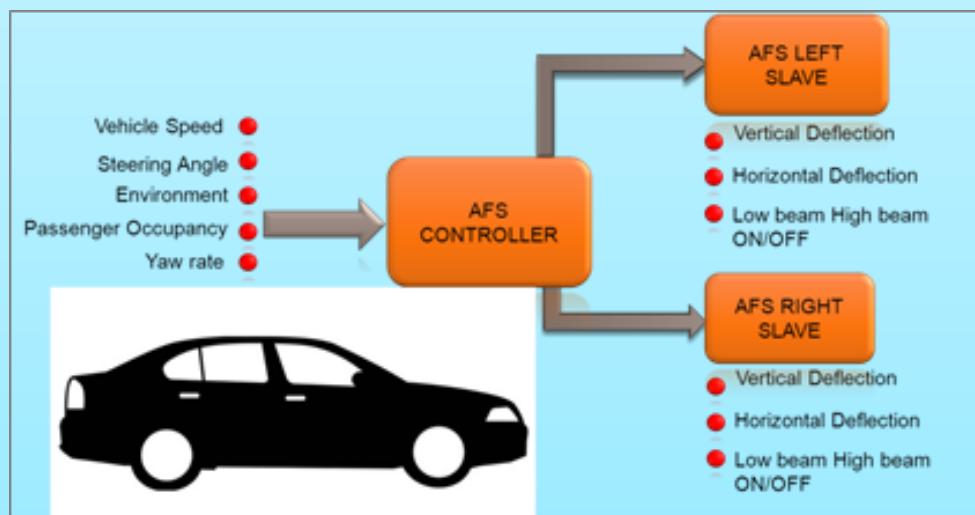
Vehicle Speed
Steering Angle
Environment
Passenger Occupancy
Yaw rate

AFS CONTROLLER

AFS LEFT SLAVE

Vertical Deflection
Horizontal Deflection
Low beam High beam ON/OFF

AFS RIGHT SLAVE

Vertical Deflection
Horizontal Deflection
Low beam High beam ON/OFF